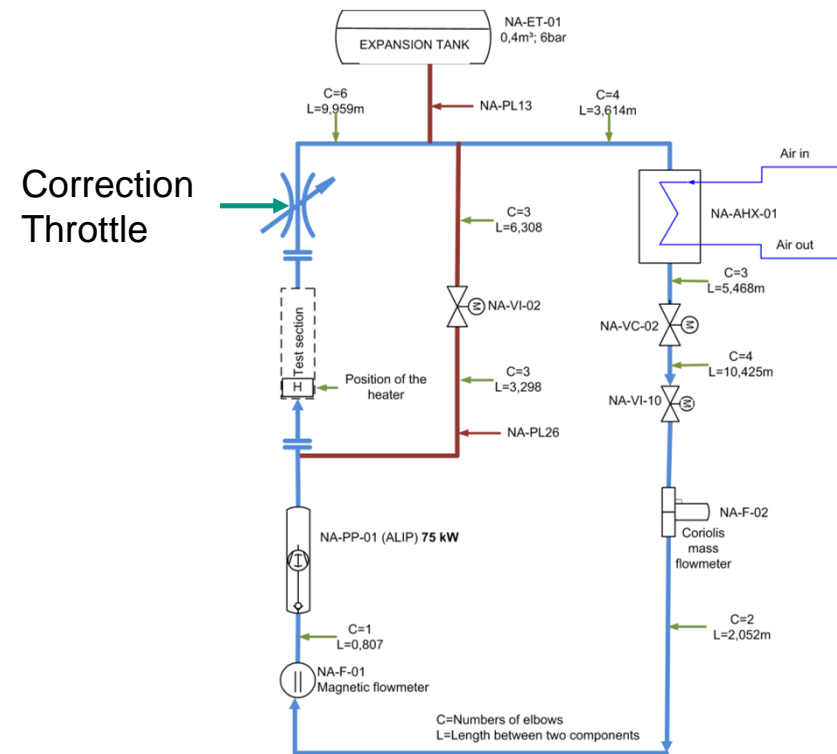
EXPANSION TANK

NA-ET-01
0,4m³; 6bar

C=6
L=9,959m

NA-PL13

C=4
L=3,614m

Correction Throttle

Air in

NA-AHX-01

Air out

C=3
L=6,308

C=3
L=5,468m

NA-VI-02

NA-VC-02

Test section

C=3
L=3,298

C=4
L=10,425m

H

Position of the heater

NA-VI-10

NA-PL26

NA-F-02
Coriolis mass flowmeter

NA-PP-01 (ALIP) **75 kW**

C=1
L=0,807

C=2
L=2,052m

NA-F-01
Magnetic flowmeter

C=Numbers of elbows
L=Length between two components